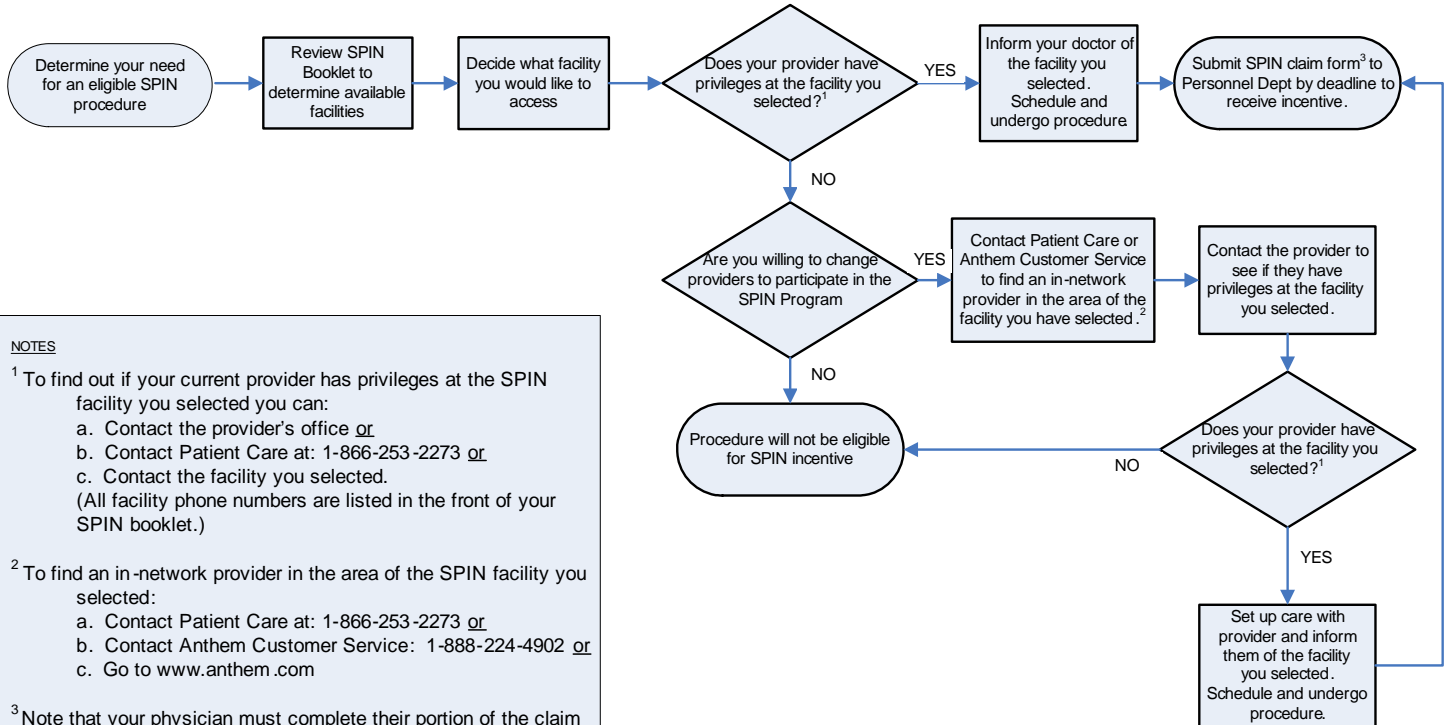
Determine your need for an eligible SPIN procedure

Review SPIN Booklet to determine available facilities

Decide what facility you would like to access

Does your provider have privileges at the facility you selected?$^1$

YES

Inform your doctor of the facility you selected. Schedule and undergo procedure.

Submit SPIN claim form$^3$ to Personnel Dept by deadline to receive incentive.

NO

Are you willing to change providers to participate in the SPIN Program

YES

Contact Patient Care or Anthem Customer Service to find an in-network provider in the area of the facility you have selected.$^2$

Contact the provider to see if they have privileges at the facility you selected.

NO

Procedure will not be eligible for SPIN incentive

NO

Does your provider have privileges at the facility you selected?$^1$

YES

Set up care with provider and inform them of the facility you selected. Schedule and undergo procedure.

NOTES

$^1$ To find out if your current provider has privileges at the SPIN facility you selected you can:
a. Contact the provider's office or
b. Contact Patient Care at: 1-866-253-2273 or
c. Contact the facility you selected.
(All facility phone numbers are listed in the front of your SPIN booklet.)

$^2$ To find an in-network provider in the area of the SPIN facility you selected:
a. Contact Patient Care at: 1-866-253-2273 or
b. Contact Anthem Customer Service: 1-888-224-4902 or
c. Go to www.anthem.com

$^3$ Note that your physician must complete their portion of the claim